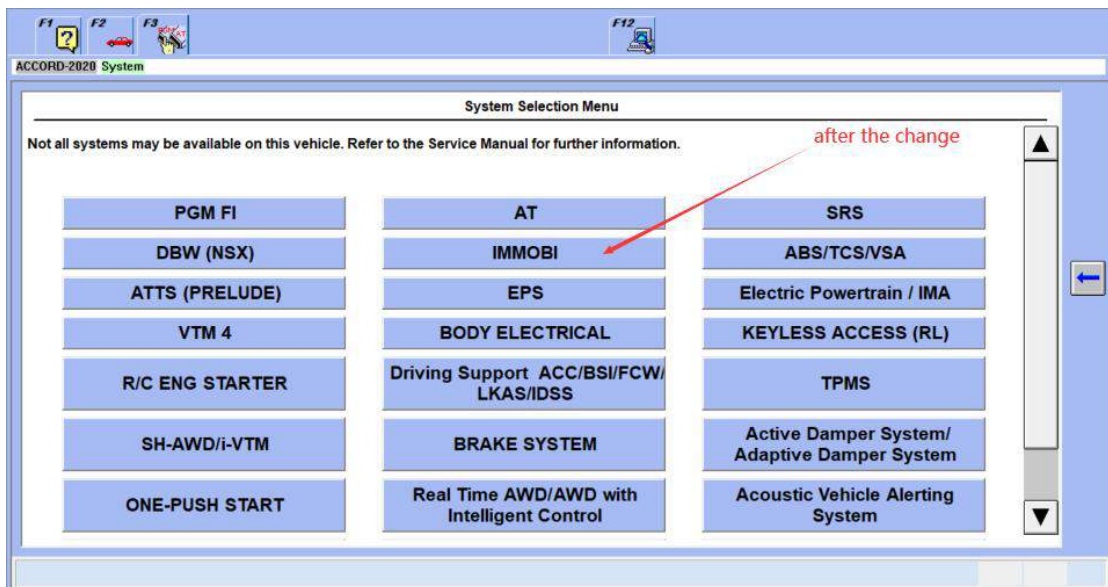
F1 F2 F3 F12

ACCORD-2020 System

System Selection Menu

Not all systems may be available on this vehicle. Refer to the Service Manual for further information.

after the change

| PGM FI | AT | SRS |
|---|---|---|
| DBW (NSX) | IMMOBI | ABS/TCS/VSA |
| ATTS (PRELUDE) | EPS | Electric Powertrain / IMA |
| VTM 4 | BODY ELECTRICAL | KEYLESS ACCESS (RL) |
| R/C ENG STARTER | Driving Support ACC/BSI/FCW/ LKAS/IDSS | TPMS |
| SH-AWD/i-VTM | BRAKE SYSTEM | Active Damper System/ Adaptive Damper System |
| ONE-PUSH START | Real Time AWD/AWD with Intelligent Control | Acoustic Vehicle Alerting System |